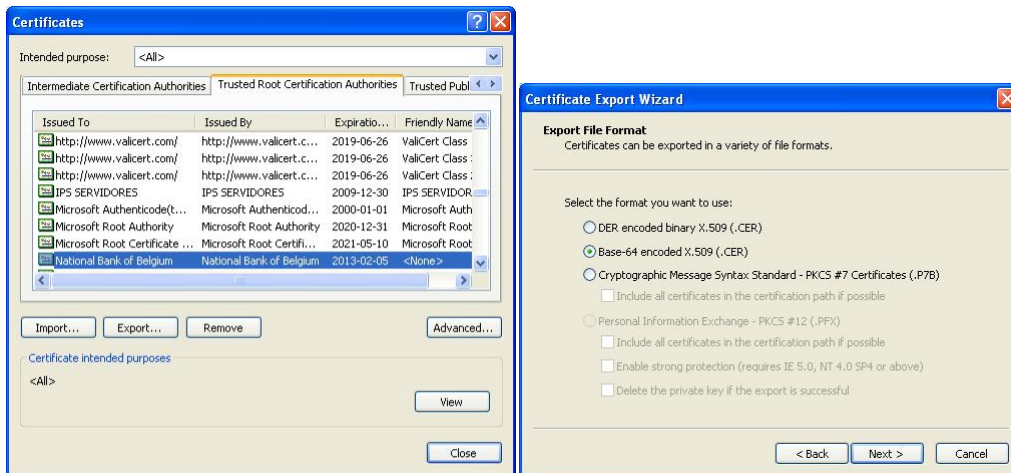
Certificates

Intended purpose: <All>

Intermediate Certification Authorities | Trusted Root Certification Authorities | Trusted Publ

| Issued To | Issued By | Expiratio... | Friendly Name |
|---|---|---|---|
| http://www.valicert.com/ | http://www.valicert.c... | 2019-06-26 | ValiCert Class |
| http://www.valicert.com/ | http://www.valicert.c... | 2019-06-26 | ValiCert Class |
| http://www.valicert.com/ | http://www.valicert.c... | 2019-06-26 | ValiCert Class |
| IPS SERVIDORES | IPS SERVIDORES | 2009-12-30 | IPS SERVIDOR |
| Microsoft Authenticode(t... | Microsoft Authenticod... | 2000-01-01 | Microsoft Auth |
| Microsoft Root Authority | Microsoft Root Authority | 2020-12-31 | Microsoft Root |
| Microsoft Root Certificate ... | Microsoft Root Certifi... | 2021-05-10 | Microsoft Root |
| National Bank of Belgium | National Bank of Belgium | 2013-02-05 | <None> |

Import... Export... Remove Advanced...

Certificate intended purposes

<All>

View

Close

Certificate Export Wizard

Export File Format
Certificates can be exported in a variety of file formats.

Select the format you want to use:

DER encoded binary X.509 (.CER)

Base-64 encoded X.509 (.CER)

Cryptographic Message Syntax Standard - PKCS #7 Certificates (.P7B)

Include all certificates in the certification path if possible

Personal Information Exchange - PKCS #12 (.PFX)

Include all certificates in the certification path if possible

Enable strong protection (requires IE 5.0, NT 4.0 SP4 or above)

Delete the private key if the export is successful

< Back Next > Cancel